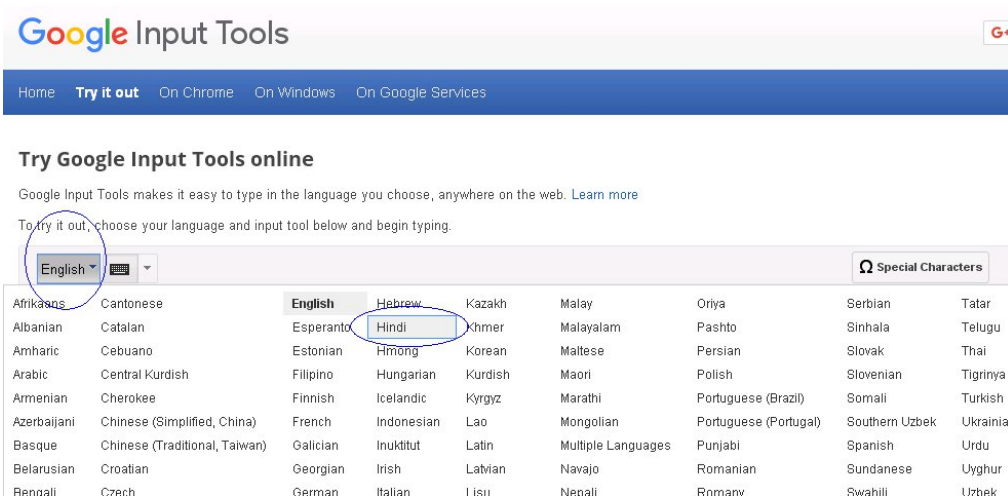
Google Input Tools

G+

Home Try it out On Chrome On Windows On Google Services

Try Google Input Tools online

Google Input Tools makes it easy to type in the language you choose, anywhere on the web. Learn more

To try it out, choose your language and input tool below and begin typing.

English

Ω Special Characters

| Afrikaans | Cantonese | English | Hebrew | Kazakh | Malay | Oriya | Serbian | Tatar |
|---|---|---|---|---|---|---|---|---|
| Albanian | Catalan | Esperanto | Hindi | Khmer | Malayalam | Pashto | Sinhala | Telugu |
| Amharic | Cebuano | Estonian | Hmong | Korean | Maltese | Persian | Slovak | Thai |
| Arabic | Central Kurdish | Filipino | Hungarian | Kurdish | Maori | Polish | Slovenian | Tigrinya |
| Armenian | Cherokee | Finnish | Icelandic | Kyrgyz | Marathi | Portuguese (Brazil) | Somali | Turkish |
| Azerbaijani | Chinese (Simplified, China) | French | Indonesian | Lao | Mongolian | Portuguese (Portugal) | Southern Uzbek | Ukrainia |
| Basque | Chinese (Traditional, Taiwan) | Galician | Inuktitut | Latin | Multiple Languages | Punjabi | Spanish | Urdu |
| Belarusian | Croatian | Georgian | Irish | Latvian | Navajo | Romanian | Sundanese | Uyghur |
| Bengali | Czech | German | Italian | Lisu | Nepali | Romany | Swahili | Uzbek |